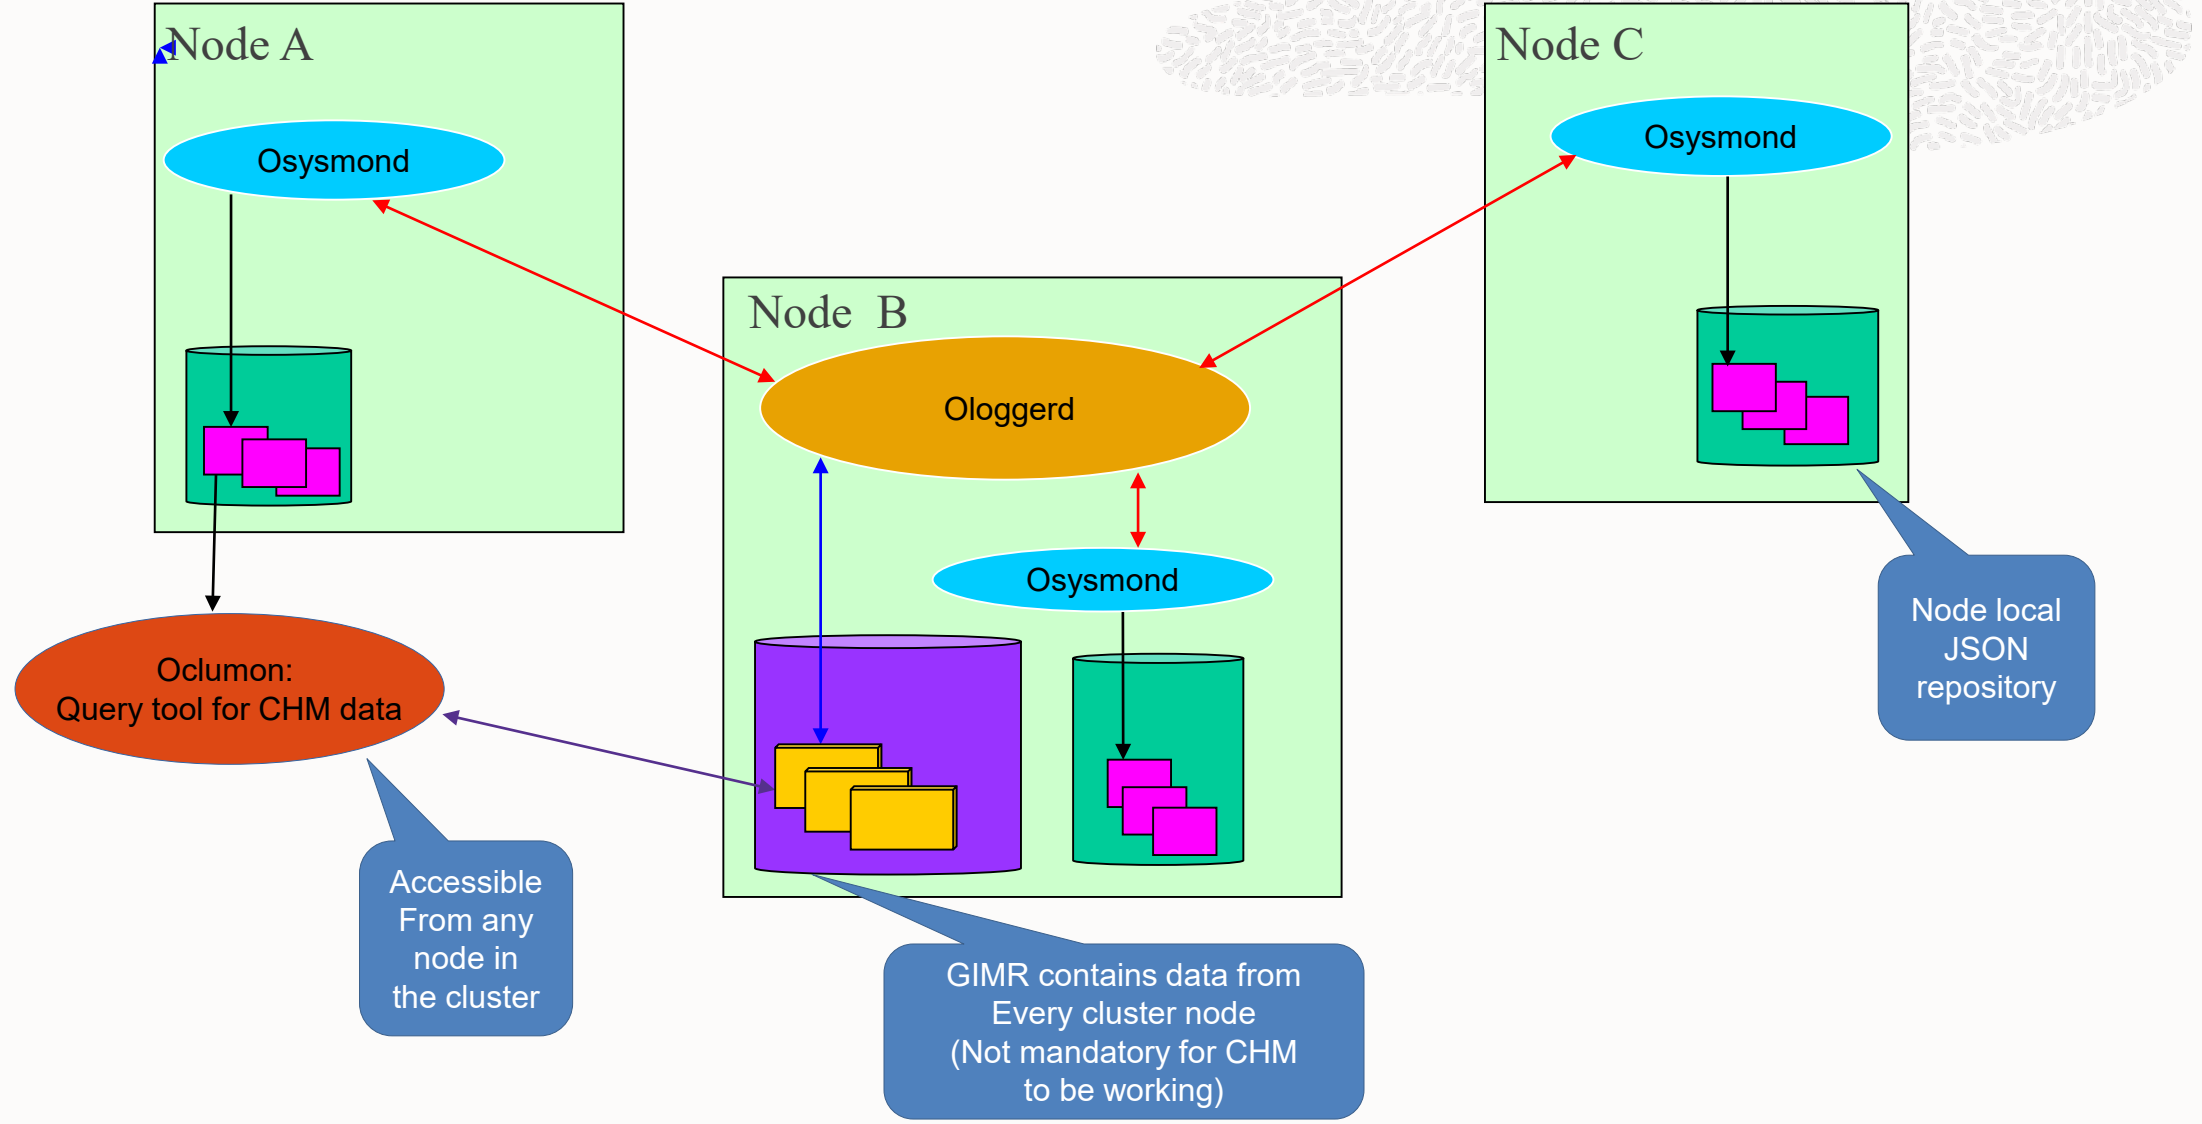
Node A

Osysmond

Node B

Ologgerd

Osysmond

Node C

Osysmond

Node local JSON repository

Oclumon:
Query tool for CHM data

Accessible From any node in the cluster

GIMR contains data from Every cluster node (Not mandatory for CHM to be working)